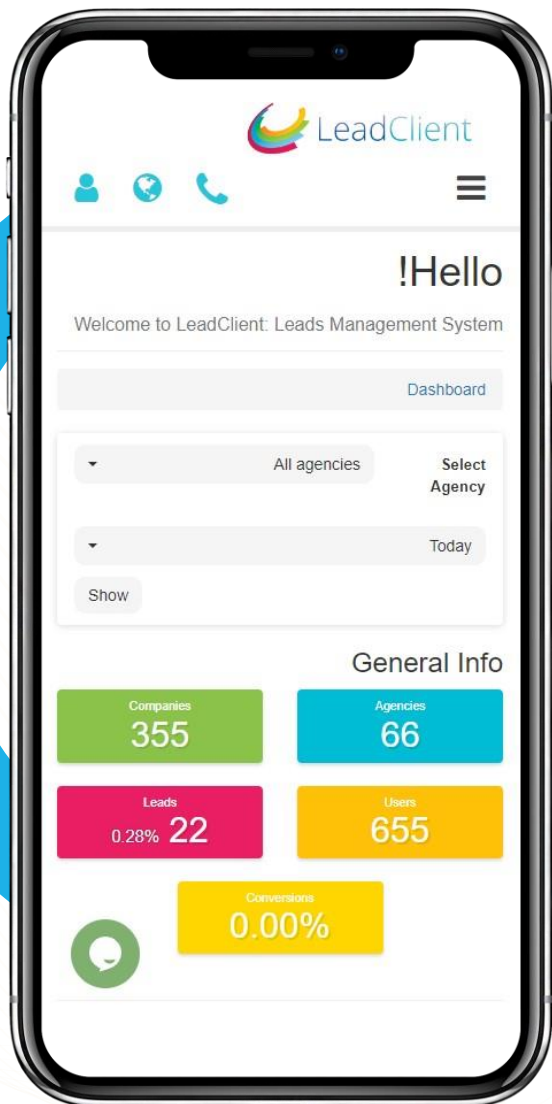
LeadClient

!Hello

Welcome to LeadClient: Leads Management System

Dashboard

All agencies

Select Agency

Today

Show

General Info

Companies
355

Agencies
66

Leads
0.28% 22

Users
655

Conversions
0.00%